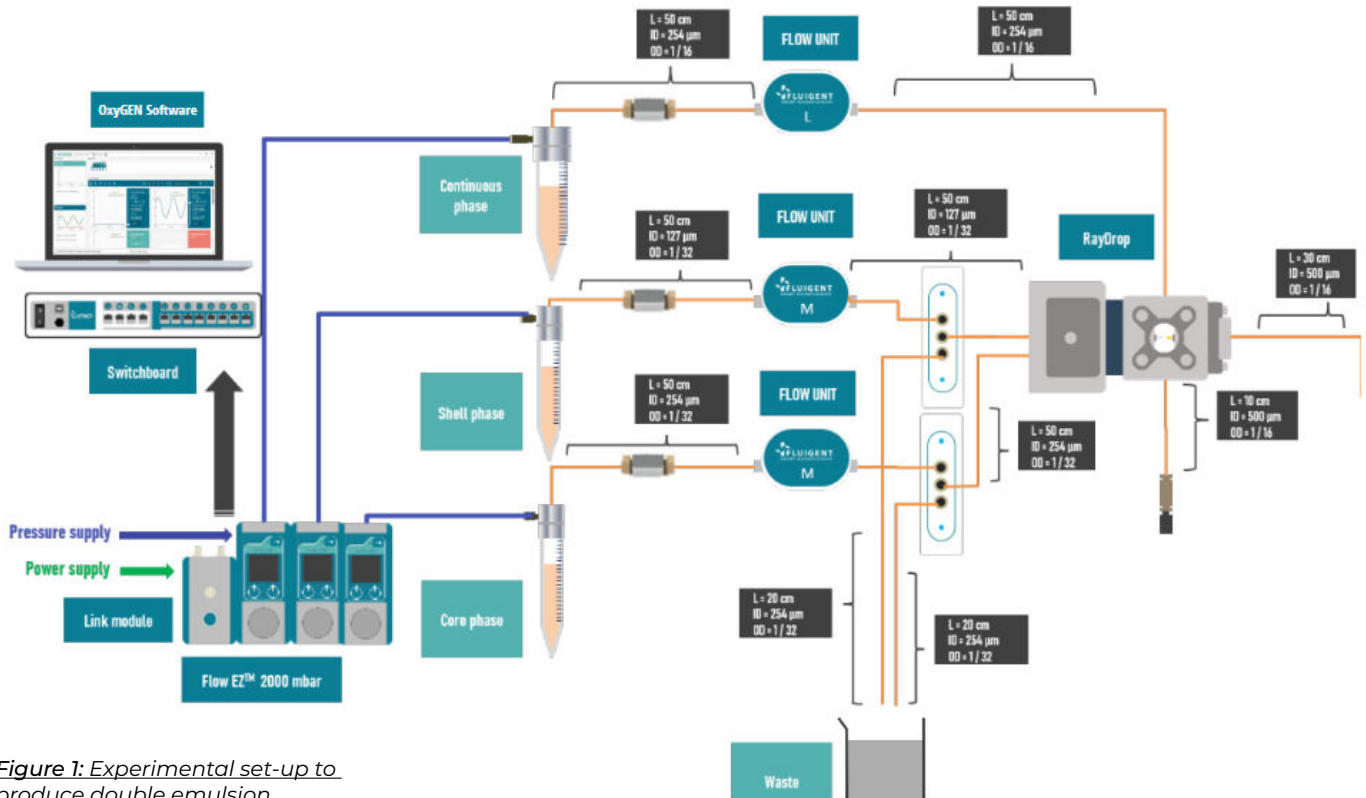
OxyGEN Software

Switchboard

Pressure supply

Power supply

Link module

Flow EZ™ 2000 mbar

Continuous phase

Shell phase

Core phase

L = 50 cm
ID = 254 µm
OD = 1 / 16

FLOW UNIT

FLUIGENT
L

L = 50 cm
ID = 254 µm
OD = 1 / 16

L = 50 cm
ID = 127 µm
OD = 1 / 32

FLOW UNIT

FLUIGENT
M

L = 50 cm
ID = 127 µm
OD = 1 / 32

RayDrop

L = 30 cm
ID = 500 µm
OD = 1 / 16

L = 50 cm
ID = 254 µm
OD = 1 / 32

FLOW UNIT

FLUIGENT
M

L = 50 cm
ID = 254 µm
OD = 1 / 32

L = 10 cm
ID = 500 µm
OD = 1 / 16

L = 20 cm
ID = 254 µm
OD = 1 / 32

L = 20 cm
ID = 254 µm
OD = 1 / 32

Waste

Figure 1: Experimental set-up to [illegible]roduce double emulsion